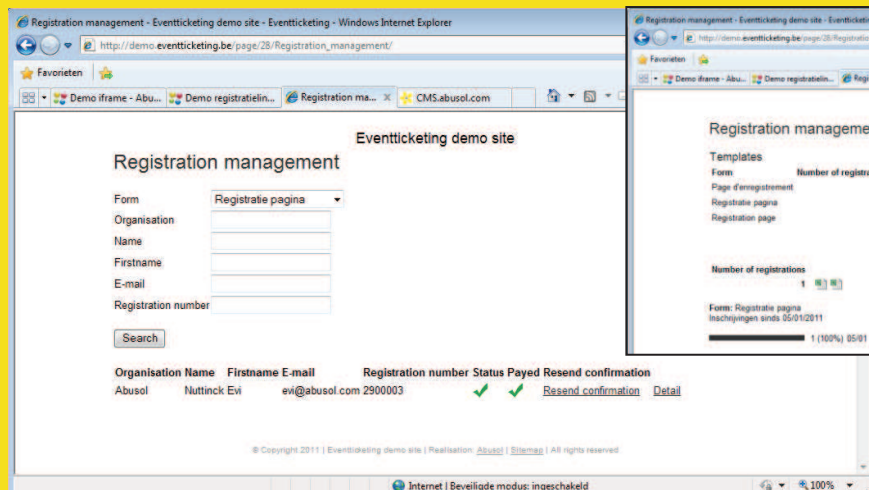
Registration management - Eventticketing demo site - Eventticketing - Windows Internet Explorer

http://demo.eventticketing.be/page/28/Registration_management/

Favorieten

Demo iframe - Abu... | Demo registratielin... | Registration ma... | CMS.abusol.com

Eventticketing demo site

Registration management

Form: Registratie pagina
Organisation
Name
Firstname
E-mail
Registration number

Search

| Organisation | Name | Firstname | E-mail | Registration number | Status | Payed | Resend confirmation | |
|---|---|---|---|---|---|---|---|---|
| Abusol | Nuttinck | Evi | evi@abusol.com | 2900003 | ✓ | ✓ | Resend confirmation | Detail |

© Copyright 2011 | Eventticketing demo site | Realisation: Abusol | Sitemap | All rights reserved

Internet | Beveiligde modus: ingeschakeld

100%

Registration management - Eventticketing demo site - Eventticketi

http://demo.eventticketing.be/page/28/Registratio

Favorieten

Demo iframe - Abu... | Demo registratielin... | Regi

Registration manageme

Templates

| Form | Number of registra |
|---|---|
| Page d'enregistrement | |
| Registratie pagina | |
| Registration page | |

Number of registrations
1

Form: Registratie pagina
Inschrijvingen sinds 05/01/2011

1 (100%) 05/01